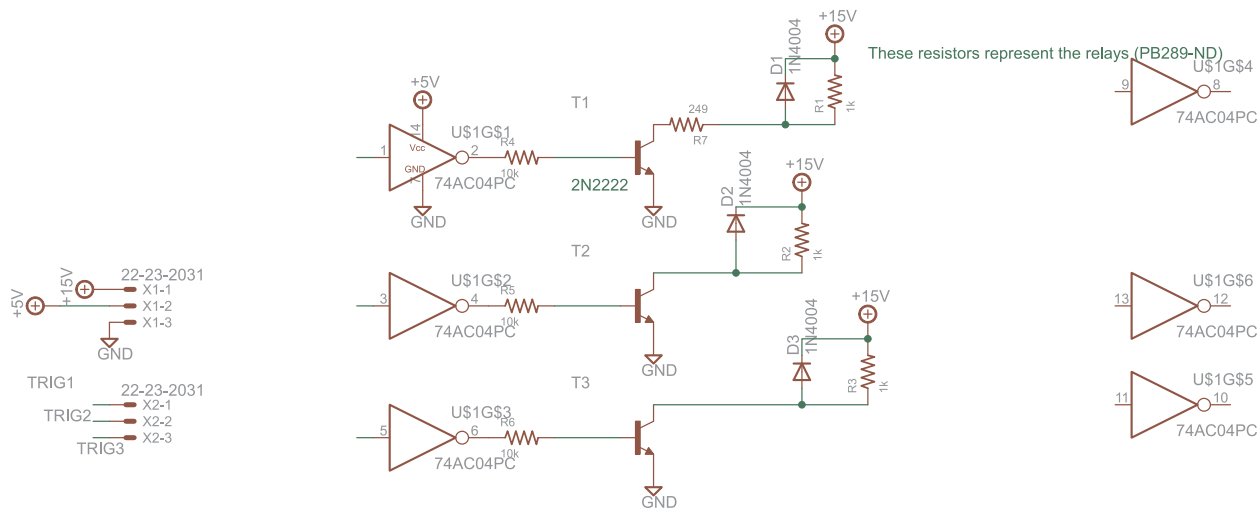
+15V
These resistors represent the relays (PB289-ND)
D1
1N4004
R1
1k
U$1G$4
9
8
74AC04PC
+5V
T1
249
R7
14
Vcc
U$1G$1
1
2
R4
GND
7
10k
74AC04PC
2N2222
GND
GND
+15V
D2
1N4004
R2
1k
T2
-22-23-2031
+5V
+15V
X1-1
X1-2
X1-3
GND
3
U$1G$2
4
R5
10k
74AC04PC
GND
U$1G$6
13
12
74AC04PC
+15V
D3
1N4004
R3
1k
TRIG1
T3
22-23-2031
X2-1
TRIG2
X2-2
TRIG3
X2-3
5
U$1G$3
6
R6
10k
74AC04PC
GND
U$1G$5
11
10
74AC04PC